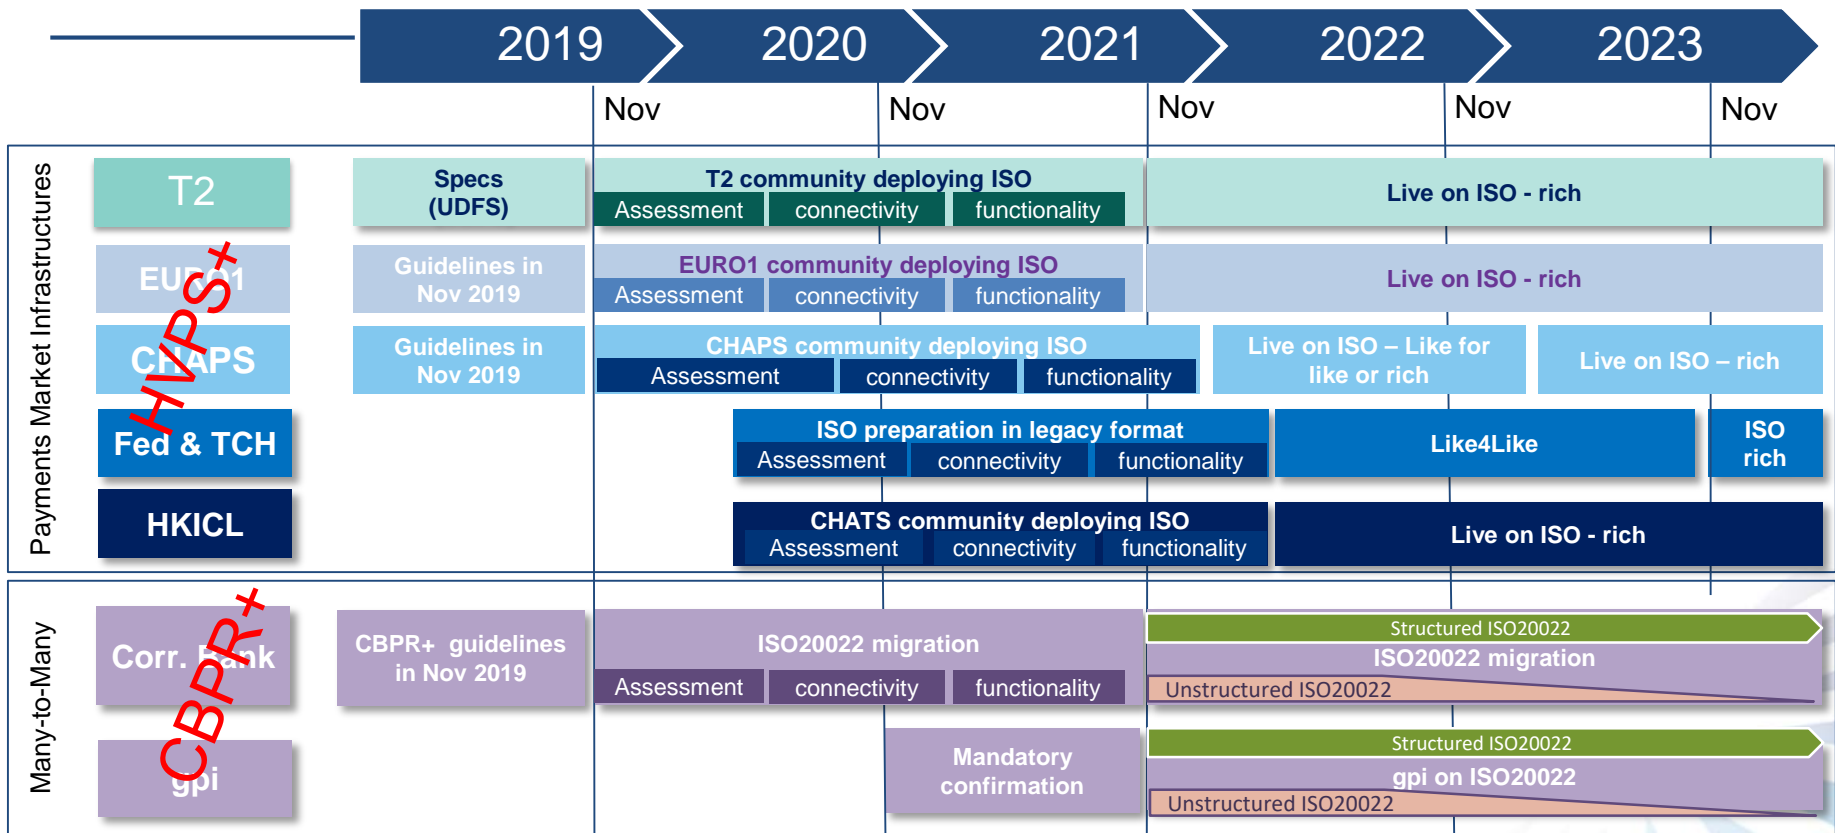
2019 2020 2021 2022 2023

Nov Nov Nov Nov Nov

Payments Market Infrastructures

HVPS+

T2

Specs (UDFS)

T2 community deploying ISO

Assessment connectivity functionality

Live on ISO - rich

EURO1

Guidelines in Nov 2019

EURO1 community deploying ISO

Assessment connectivity functionality

Live on ISO - rich

CHAPS

Guidelines in Nov 2019

CHAPS community deploying ISO

Assessment connectivity functionality

Live on ISO – Like for like or rich

Live on ISO – rich

Fed & TCH

ISO preparation in legacy format

Assessment connectivity functionality

Like4Like

ISO rich

HKICL

CHATS community deploying ISO

Assessment connectivity functionality

Live on ISO - rich

Many-to-Many

CBPR+

Corr. Bank

CBPR+ guidelines in Nov 2019

ISO20022 migration

Assessment connectivity functionality

Structured ISO20022

ISO20022 migration

Unstructured ISO20022

gpi

Mandatory confirmation

Structured ISO20022

gpi on ISO20022

Unstructured ISO20022